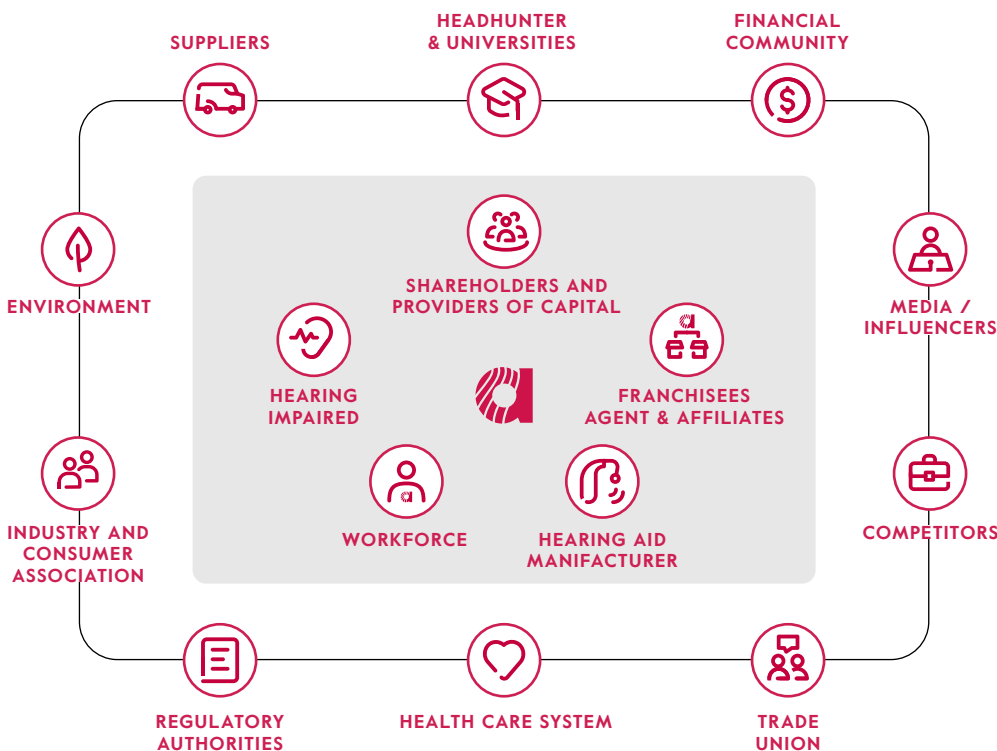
SUPPLIERS

HEADHUNTER & UNIVERSITIES

FINANCIAL COMMUNITY

ENVIRONMENT

SHAREHOLDERS AND PROVIDERS OF CAPITAL

MEDIA / INFLUENCERS

HEARING IMPAIRED

FRANCHISEES AGENT & AFFILIATES

INDUSTRY AND CONSUMER ASSOCIATION

WORKFORCE

HEARING AID MANIFACTURER

COMPETITORS

REGULATORY AUTHORITIES

HEALTH CARE SYSTEM

TRADE UNION